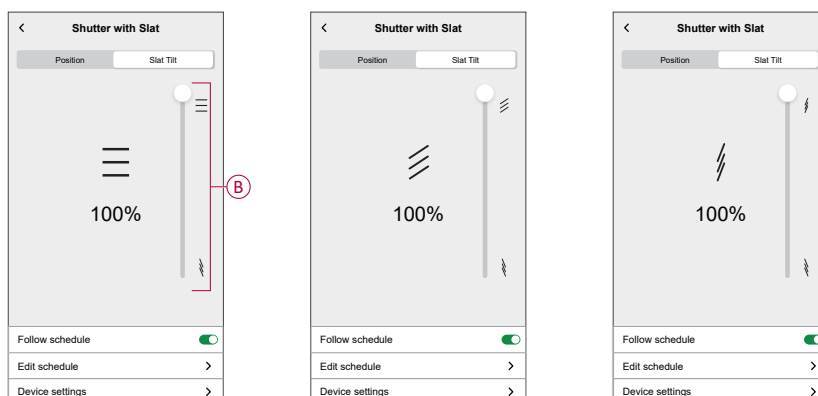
<

Shutter with Slat

Position

Slat Tilt

100%

B

Follow schedule

Edit schedule

Device settings

<

Shutter with Slat

Position

Slat Tilt

100%

Follow schedule

Edit schedule

Device settings

<

Shutter with Slat

Position

Slat Tilt

100%

Follow schedule

Edit schedule

Device settings